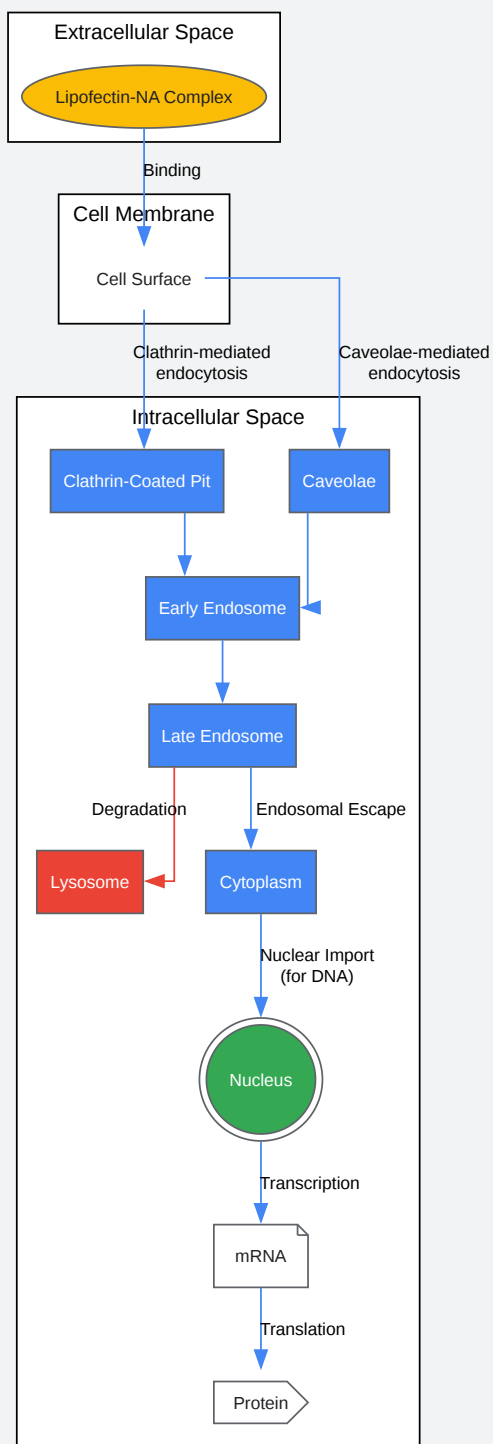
Extracellular Space

Lipofectin-NA Complex

Binding

Cell Membrane

Cell Surface

Clathrin-mediated endocytosis

Caveolae-mediated endocytosis

Intracellular Space

Clathrin-Coated Pit

Caveolae

Early Endosome

Late Endosome

Degradation

Endosomal Escape

Lysosome

Cytoplasm

Nuclear Import (for DNA)

Nucleus

Transcription

mRNA

Translation

Protein